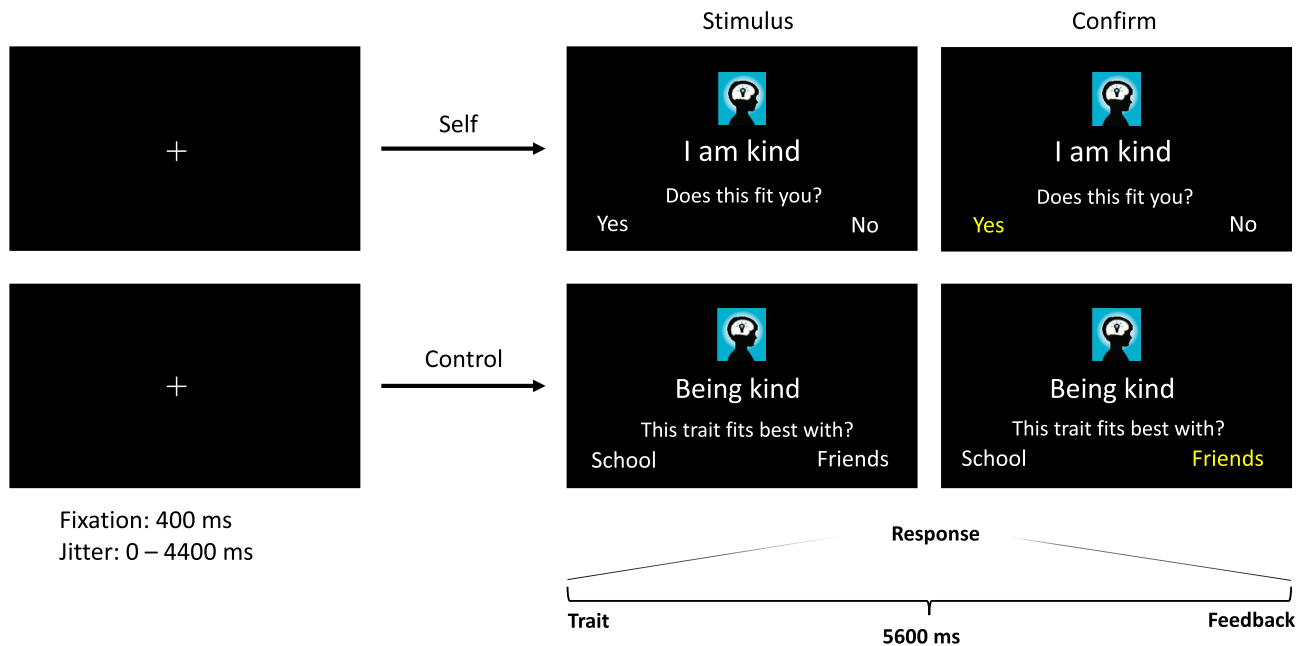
Stimulus

Confirm

+

Self

I am kind

Does this fit you?

Yes

No

I am kind

Does this fit you?

Yes

No

+

Control

Being kind

This trait fits best with?

School

Friends

Being kind

This trait fits best with?

School

Friends

Fixation: 400 ms
Jitter: 0 – 4400 ms

Response

Trait

5600 ms

Feedback